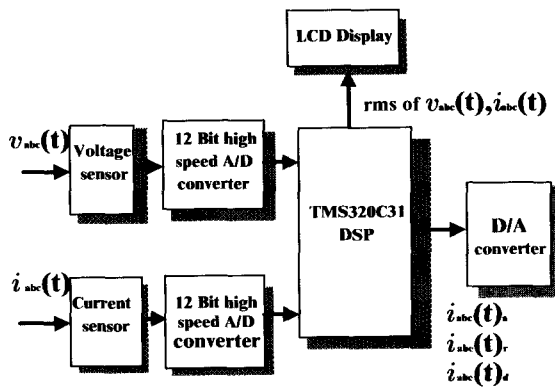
LCD Display

rms of $v_{abc}(t), i_{abc}(t)$

$v_{abc}(t)$

Voltage sensor

12 Bit high speed A/D converter

TMS320C31 DSP

D/A converter

$i_{abc}(t)$

Current sensor

12 Bit high speed A/D converter

$i_{abc}(t)_{a}$
$i_{abc}(t)_{r}$
$i_{abc}(t)_{d}$